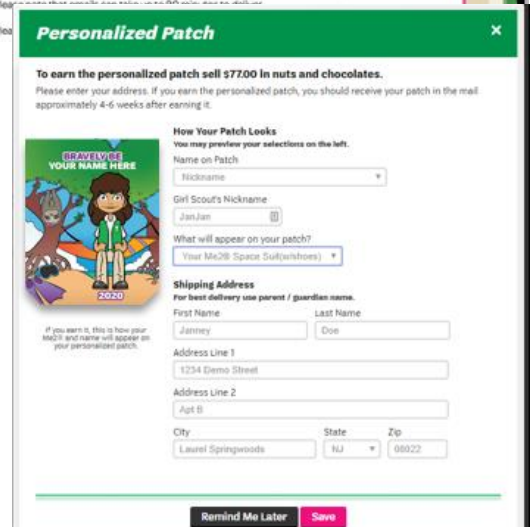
lease note that emails can take up to 90 min; tes to deliver

lea

Personalized Patch

×

To earn the personalized patch sell $77.00 in nuts and chocolates.

Please enter your address. If you earn the personalized patch, you should receive your patch in the mail approximately 4-6 weeks after earning it.

BRAVELY BE
YOUR NAME HERE

2020

If you earn it, this is how your Me2® and name will appear on your personalized patch.

How Your Patch Looks
You may preview your selections on the left.

Name on Patch
Nickname

Girl Scout's Nickname
JanJan

What will appear on your patch?
Your Me2® Space Suit(w/shoes)

Shipping Address
For best delivery use parent / guardian name.

First Name
Janney

Last Name
Doe

Address Line 1
1234 Demo Street

Address Line 2
Apt B

City
Laurel Springwoods

State
NJ

Zip
08022

Remind Me Later

Save